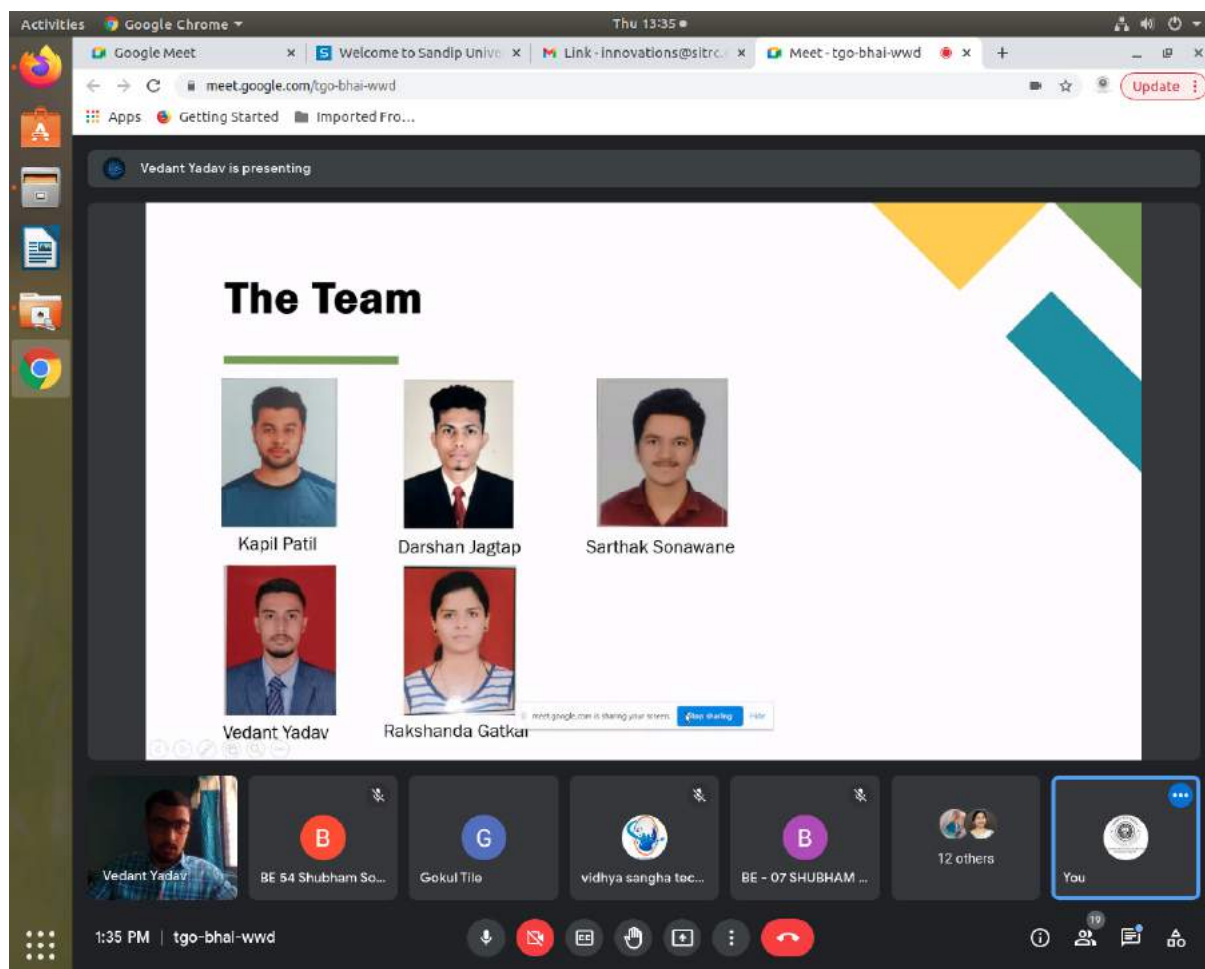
Activities Google Chrome ▾ Thu 13:35 ●

Google Meet × Welcome to Sandip Unive × Link - innovations@sitrc. × Meet - tgo-bhai-wwd × +

meet.google.com/tgo-bhai-wwd

Update

Apps Getting Started Imported Fro...

Vedant Yadav is presenting

The Team

Kapil Patil

Darshan Jagtap

Sarthak Sonawane

Vedant Yadav

Rakshanda Gatkar

meet.google.com is sharing your screen. Stop sharing Hide

Vedant Yadav

B
BE 54 Shubham So...

G
Gokul Tile

vidhya sangha tec...

B
BE - 07 SHUBHAM ...

12 others

You

1:35 PM | tgo-bhai-wwd

19